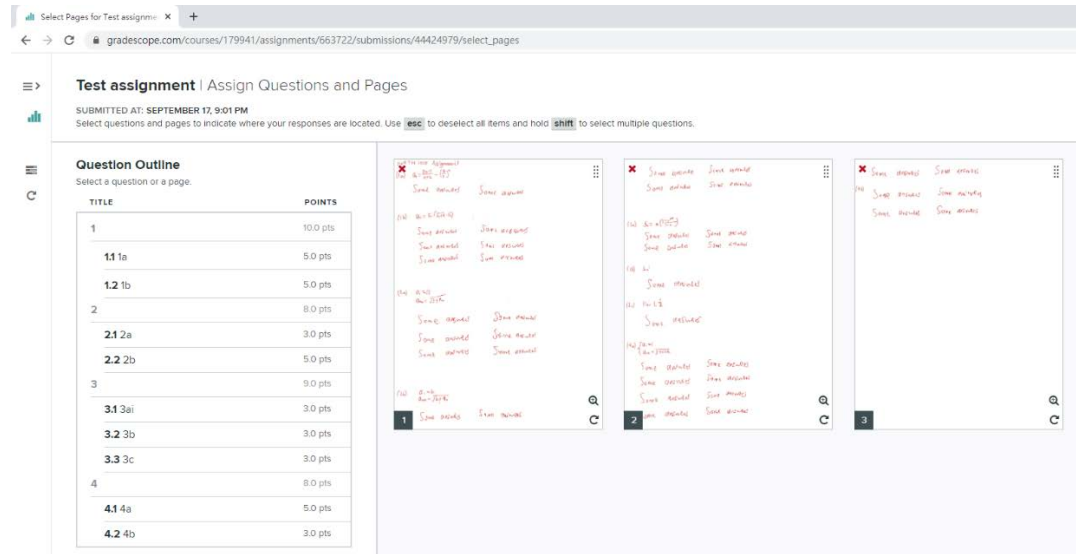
Select Pages for Test assignme ×  +

gradescope.com/courses/179941/assignments/663722/submissions/44424979/select_pages

Test assignment | Assign Questions and Pages

SUBMITTED AT: SEPTEMBER 17, 9:01 PM
Select questions and pages to indicate where your responses are located. Use esc to deselect all items and hold shift to select multiple questions.

Question Outline
Select a question or a page.

| TITLE | POINTS |
|---|---|
| 1 | 10.0 pts |
| 1.1 1a | 5.0 pts |
| 1.2 1b | 5.0 pts |
| 2 | 8.0 pts |
| 2.1 2a | 3.0 pts |
| 2.2 2b | 5.0 pts |
| 3 | 9.0 pts |
| 3.1 3ai | 3.0 pts |
| 3.2 3b | 3.0 pts |
| 3.3 3c | 3.0 pts |
| 4 | 8.0 pts |
| 4.1 4a | 5.0 pts |
| 4.2 4b | 3.0 pts |

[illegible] Some answer Some answer
Some answer Some answer
Some answer Some answer
Some answer Some answer
Some answer Some answer
Some answer Some answer
Some answer Some answer
Some answer Some answer
1

Some answer Some answer
Some answer Some answer
Some answer Some answer
Some answer Some answer
Some answer
Some answer
Some answer Some answer
Some answer Some answer
Some answer Some answer
Some answer Some answer
2

Some answer Some answer
Some answer Some answer
Some answer Some answer
3